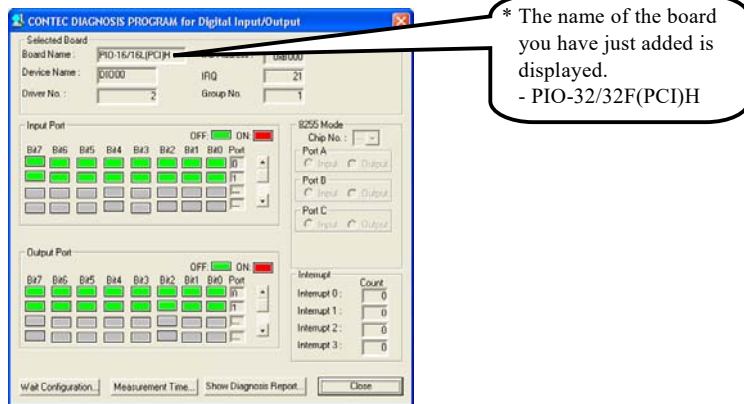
CONTEC DIAGNOSIS PROGRAM for Digital Input/Output

Selected Board
Board Name : PIO-16/16L(PCI)H
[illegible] D8000
Device Name : DIO000
IRQ 21
Driver No. : 2
Group No. 1

Input Port
OFF: ON:
Bit7 Bit6 Bit5 Bit4 Bit3 Bit2 Bit1 Bit0 Port
0
1

8255 Mode
Chip No. :
Port A
Input Output
Port B
Input Output
Port C
Input Output

Output Port
OFF: ON:
Bit7 Bit6 Bit5 Bit4 Bit3 Bit2 Bit1 Bit0 Port
0
1

Interrupt
Count
Interrupt 0 : 0
Interrupt 1 : 0
Interrupt 2 : 0
Interrupt 3 : 0

Wait Configuration... Measurement Time... Show Diagnosis Report... Close

* The name of the board you have just added is displayed.
- PIO-32/32F(PCI)H